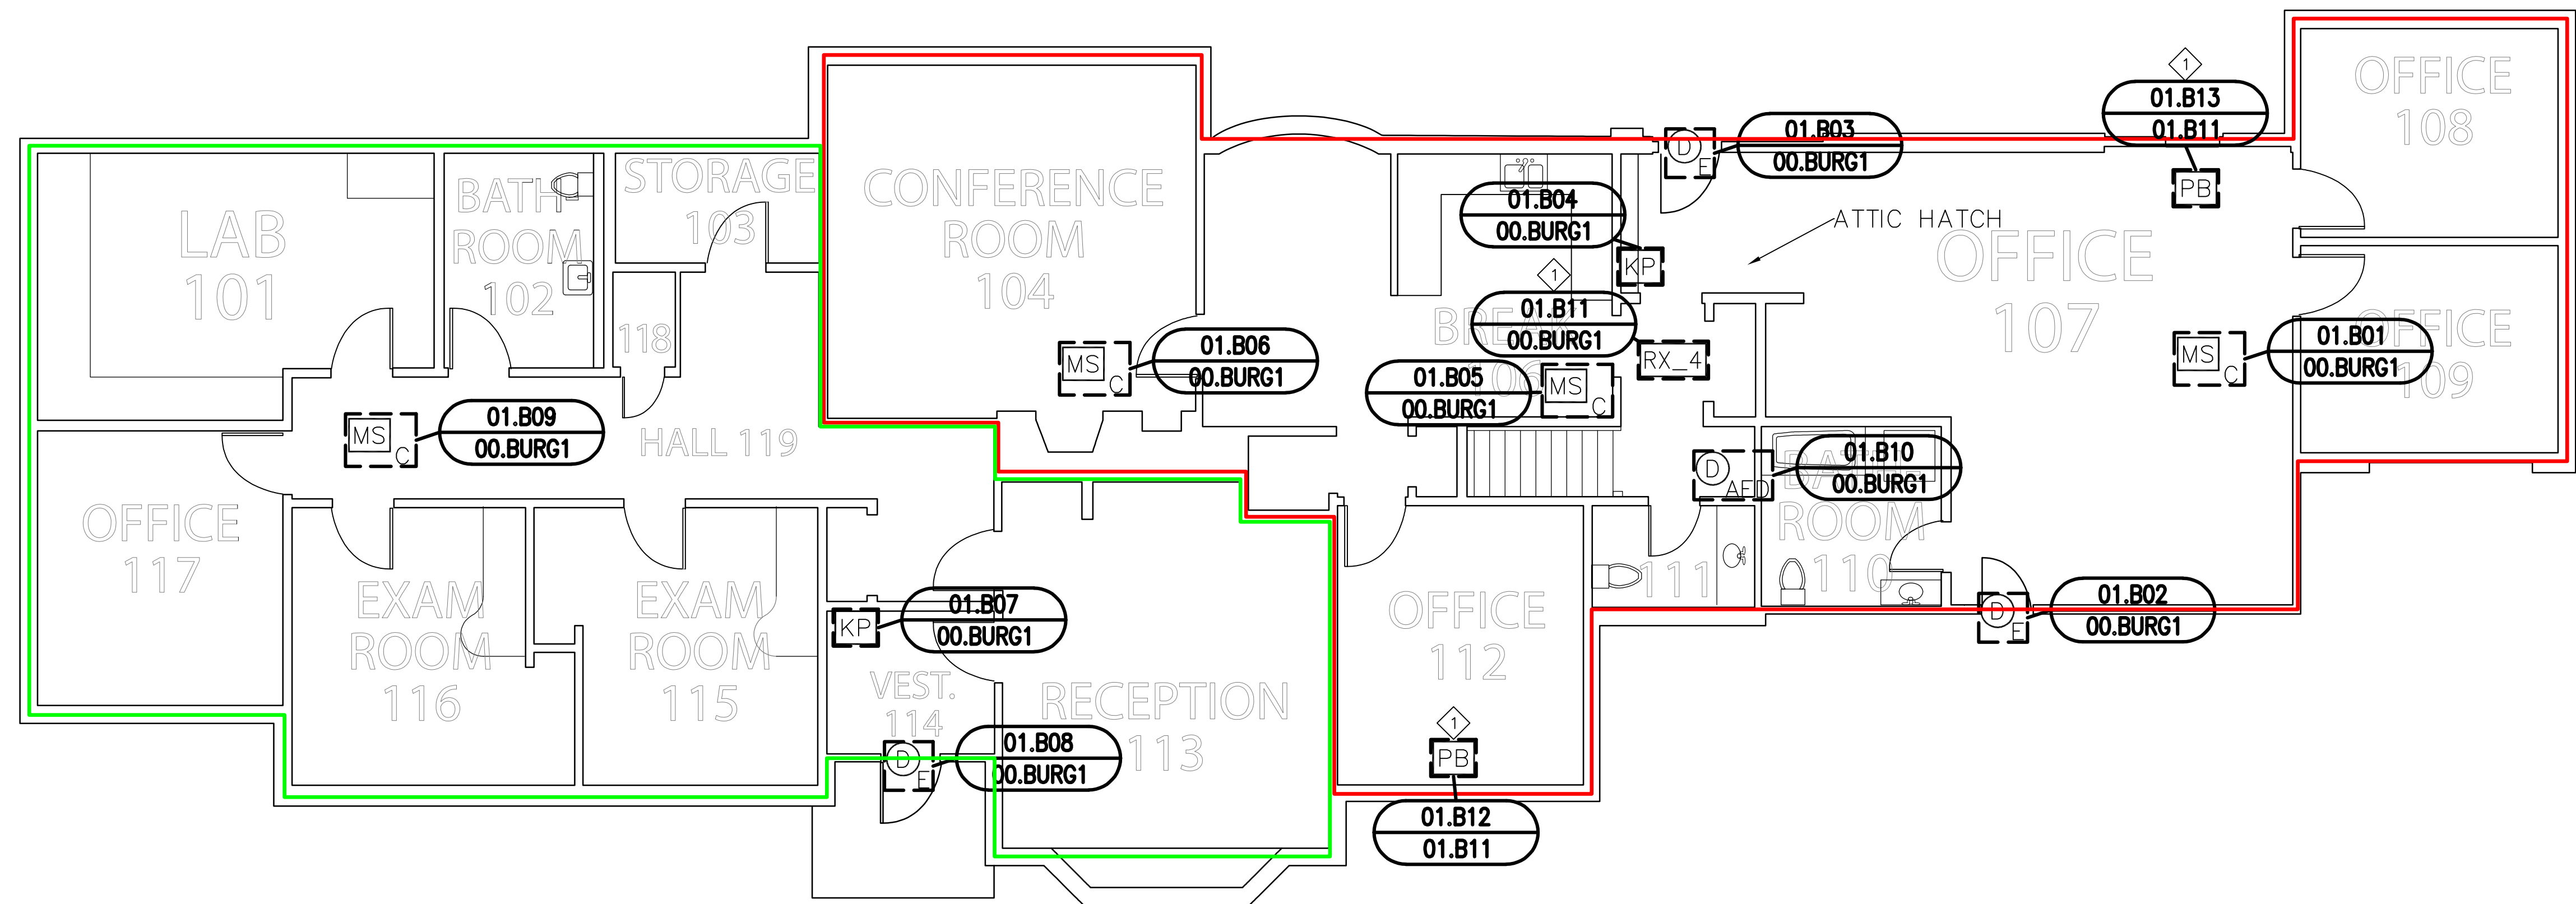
LAB 101

BATH ROOM 102

STORAGE 103

118

CONFERENCE ROOM 104

HALL 119

OFFICE 117

EXAM ROOM 116

EXAM ROOM 115

VEST. 114

RECEPTION 113

OFFICE 112

BREAK 106

BATH ROOM 110

111

OFFICE 107

OFFICE 108

OFFICE 109

ATTIC HATCH

MS C
01.B09
00.BURG1

MS C
01.B06
00.BURG1

KP
01.B07
00.BURG1

D E
01.B08
00.BURG1

1
PB
01.B12
01.B11

01.B04
00.BURG1

KP

1
01.B11
00.BURG1

RX_4

01.B05
00.BURG1

MS C

D E
01.B03
00.BURG1

1
01.B13
01.B11
PB

MS C
01.B01
00.BURG1

D AFD
01.B10
00.BURG1

D E
01.B02
00.BURG1